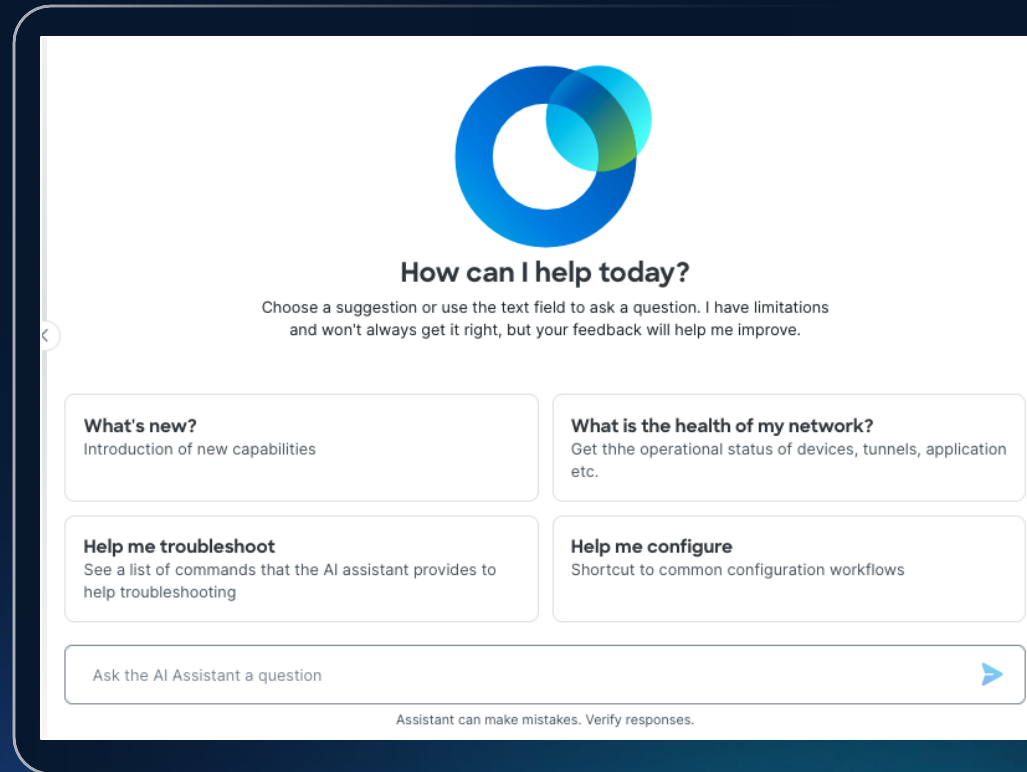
How can I help today?

Choose a suggestion or use the text field to ask a question. I have limitations and won't always get it right, but your feedback will help me improve.

What's new?
Introduction of new capabilities

What is the health of my network?
Get thhe operational status of devices, tunnels, application etc.

Help me troubleshoot
See a list of commands that the AI assistant provides to help troubleshooting

Help me configure
Shortcut to common configuration workflows

Ask the AI Assistant a question

Assistant can make mistakes. Verify responses.